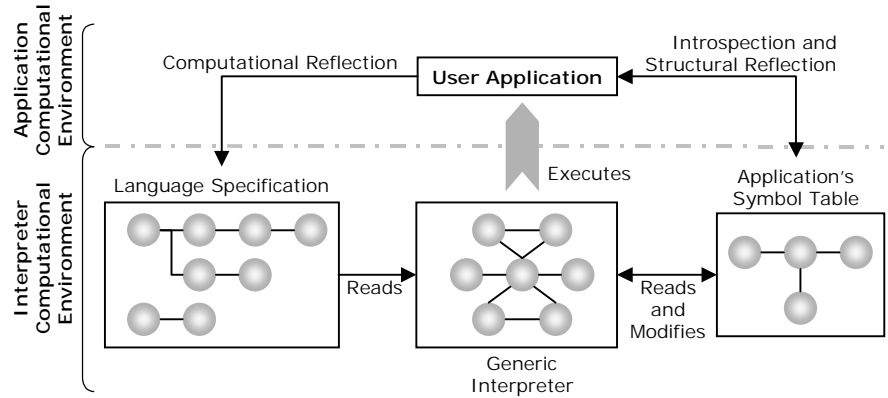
Application Computational Environment

Computational Reflection

User Application

Introspection and Structural Reflection

Interpreter Computational Environment

Language Specification

Executes

Application's Symbol Table

Reads

Reads and Modifies

Generic Interpreter